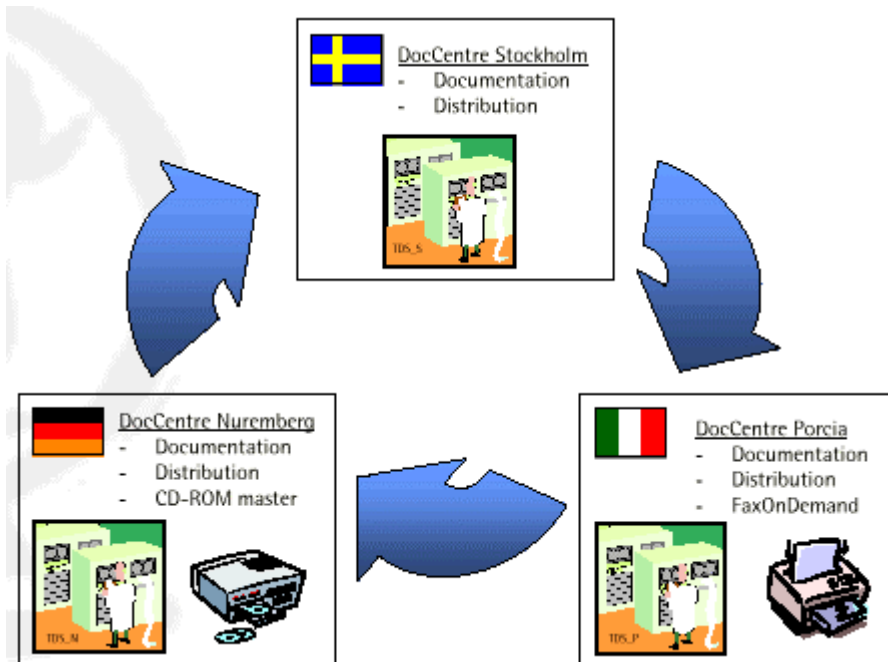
DocCentre Stockholm
- Documentation
- Distribution

TDS_S

DocCentre Nuremberg
- Documentation
- Distribution
- CD-ROM master

TDS_N

DocCentre Porcia
- Documentation
- Distribution
- FaxOnDemand

TDS_P